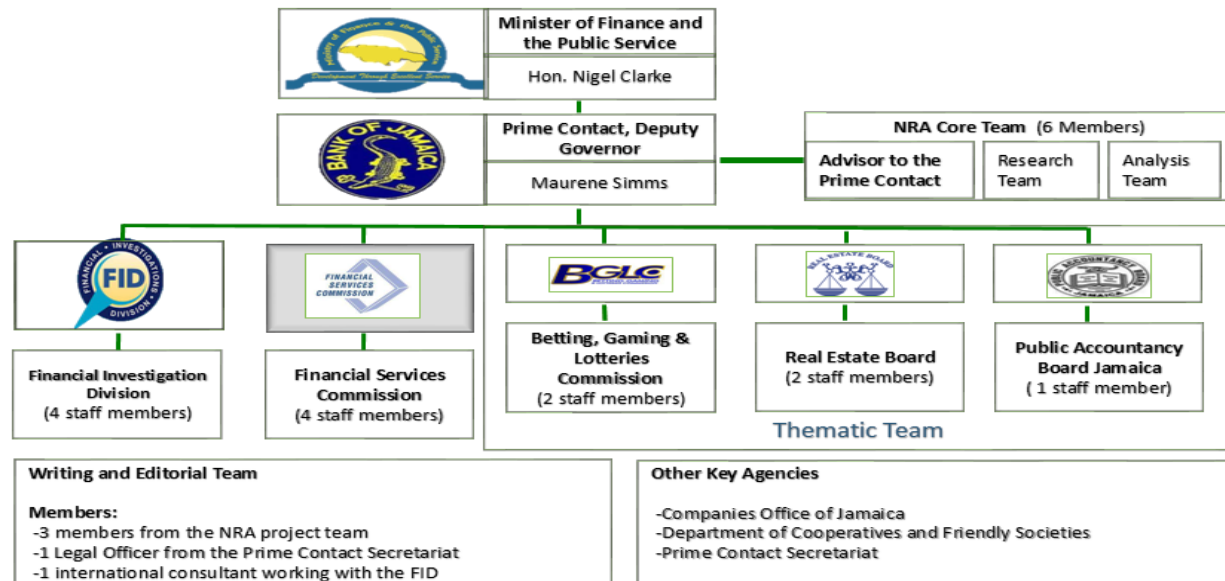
Ministry of Finance & the Public Service
Development Through Excellent Service

Minister of Finance and the Public Service

Hon. Nigel Clarke

BANK OF JAMAICA

Prime Contact, Deputy Governor

Maurene Simms

NRA Core Team (6 Members)

Advisor to the Prime Contact

Research Team

Analysis Team

FINANCIAL · INVESTIGATIONS · DIVISION
FID

FINANCIAL SERVICES COMMISSION

BGLC
BETTING GAMING

REAL ESTATE BOARD

PUBLIC ACCOUNTANCY BOARD JAMAICA

Financial Investigation Division
(4 staff members)

Financial Services Commission
(4 staff members)

Betting, Gaming & Lotteries Commission
(2 staff members)

Real Estate Board
(2 staff members)

Public Accountancy Board Jamaica
( 1 staff member)

Thematic Team

Writing and Editorial Team

Members:
-3 members from the NRA project team
-1 Legal Officer from the Prime Contact Secretariat
-1 international consultant working with the FID

Other Key Agencies

-Companies Office of Jamaica
-Department of Cooperatives and Friendly Societies
-Prime Contact Secretariat